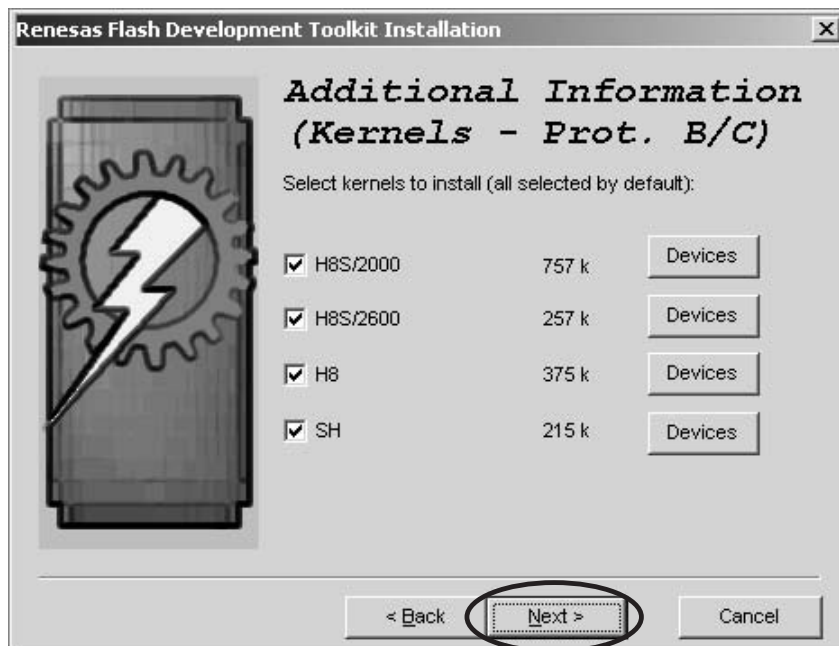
Renesas Flash Development Toolkit Installation

×

Additional Information (Kernels - Prot. B/C)

Select kernels to install (all selected by default):

| | | |
|---|---|---|
| H8S/2000 | 757 k | Devices |
| H8S/2600 | 257 k | Devices |
| H8 | 375 k | Devices |
| SH | 215 k | Devices |

< Back    Next >    Cancel